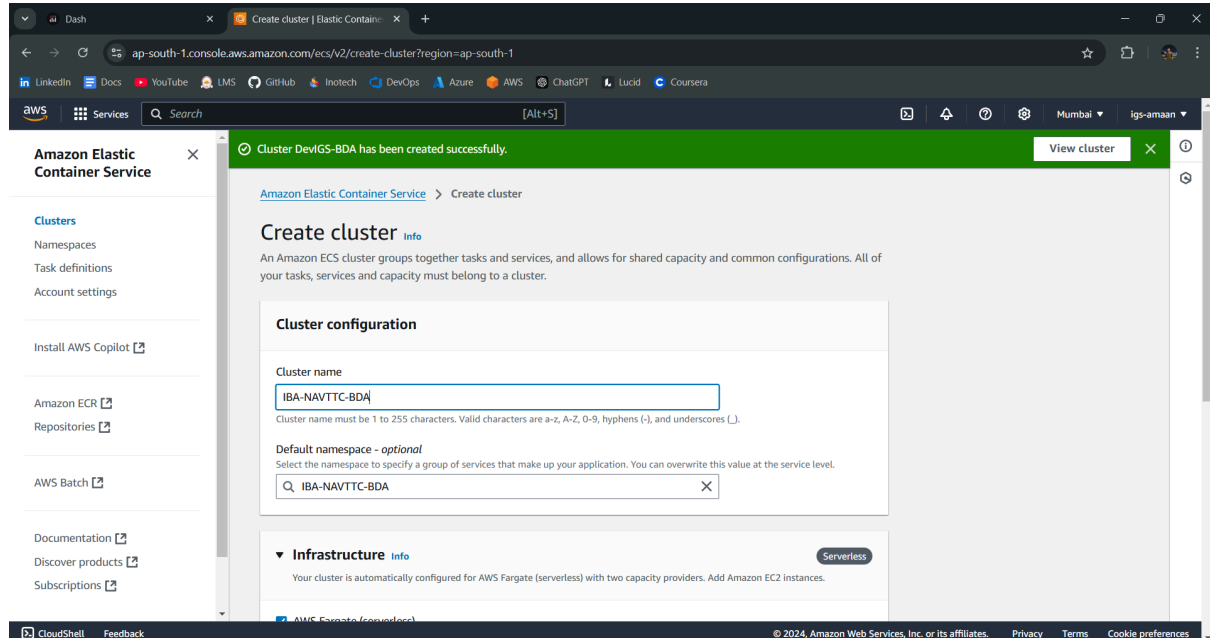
Dash
Create cluster | Elastic Containe
ap-south-1.console.aws.amazon.com/ecs/v2/create-cluster?region=ap-south-1
LinkedIn Docs YouTube LMS GitHub Inotech DevOps Azure AWS ChatGPT Lucid Coursera
aws Services Search [Alt+S] Mumbai ▼ igs-amaan ▼

Amazon Elastic Container Service

Clusters
Namespaces
Task definitions
Account settings

Install AWS Copilot

Amazon ECR
Repositories

AWS Batch

Documentation
Discover products
Subscriptions

Cluster DevIGS-BDA has been created successfully.
View cluster

Amazon Elastic Container Service > Create cluster

Create cluster Info
An Amazon ECS cluster groups together tasks and services, and allows for shared capacity and common configurations. All of your tasks, services and capacity must belong to a cluster.

Cluster configuration

Cluster name
IBA-NAVTTC-BDA
Cluster name must be 1 to 255 characters. Valid characters are a-z, A-Z, 0-9, hyphens (-), and underscores (_).

Default namespace - optional
Select the namespace to specify a group of services that make up your application. You can overwrite this value at the service level.
IBA-NAVTTC-BDA

Infrastructure Info
Serverless
Your cluster is automatically configured for AWS Fargate (serverless) with two capacity providers. Add Amazon EC2 instances.

AWS Fargate (serverless)

CloudShell Feedback
© 2024, Amazon Web Services, Inc. or its affiliates. Privacy Terms Cookie preferences